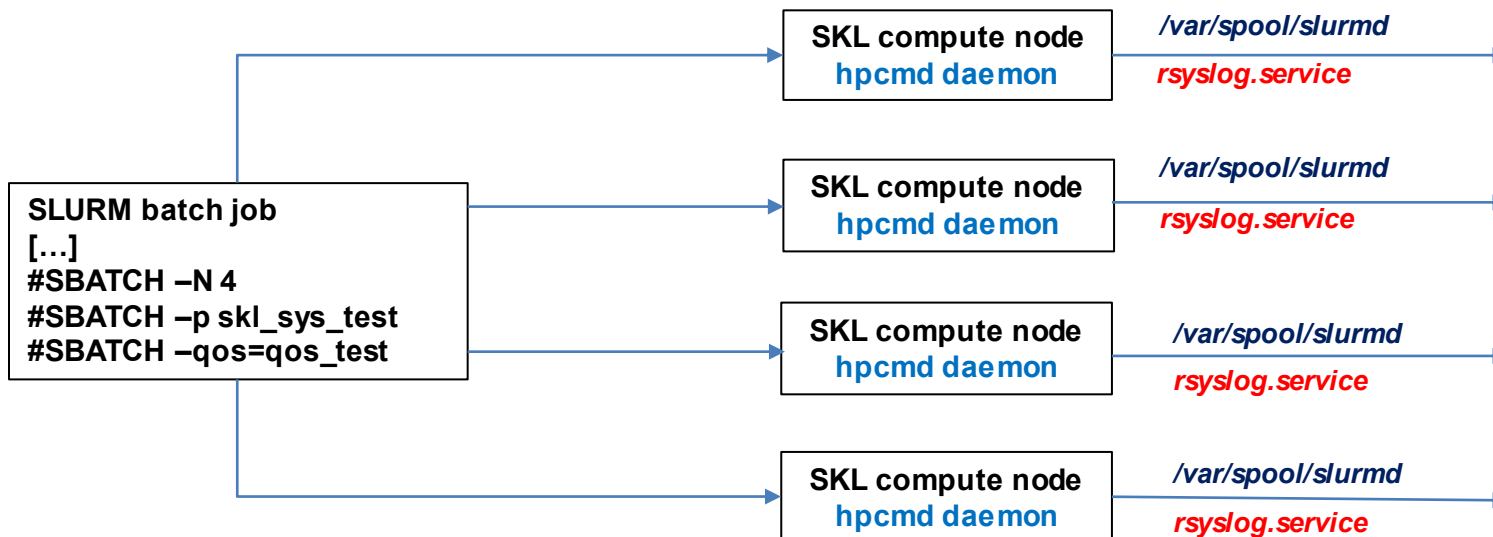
SLURM batch job
[…]
#SBATCH –N 4
#SBATCH –p skl_sys_test
#SBATCH –qos=qos_test

SKL compute node
hpcmd daemon
/var/spool/slurmd
rsyslog.service

SKL compute node
hpcmd daemon
/var/spool/slurmd
rsyslog.service

SKL compute node
hpcmd daemon
/var/spool/slurmd
rsyslog.service

SKL compute node
hpcmd daemon
/var/spool/slurmd
rsyslog.service